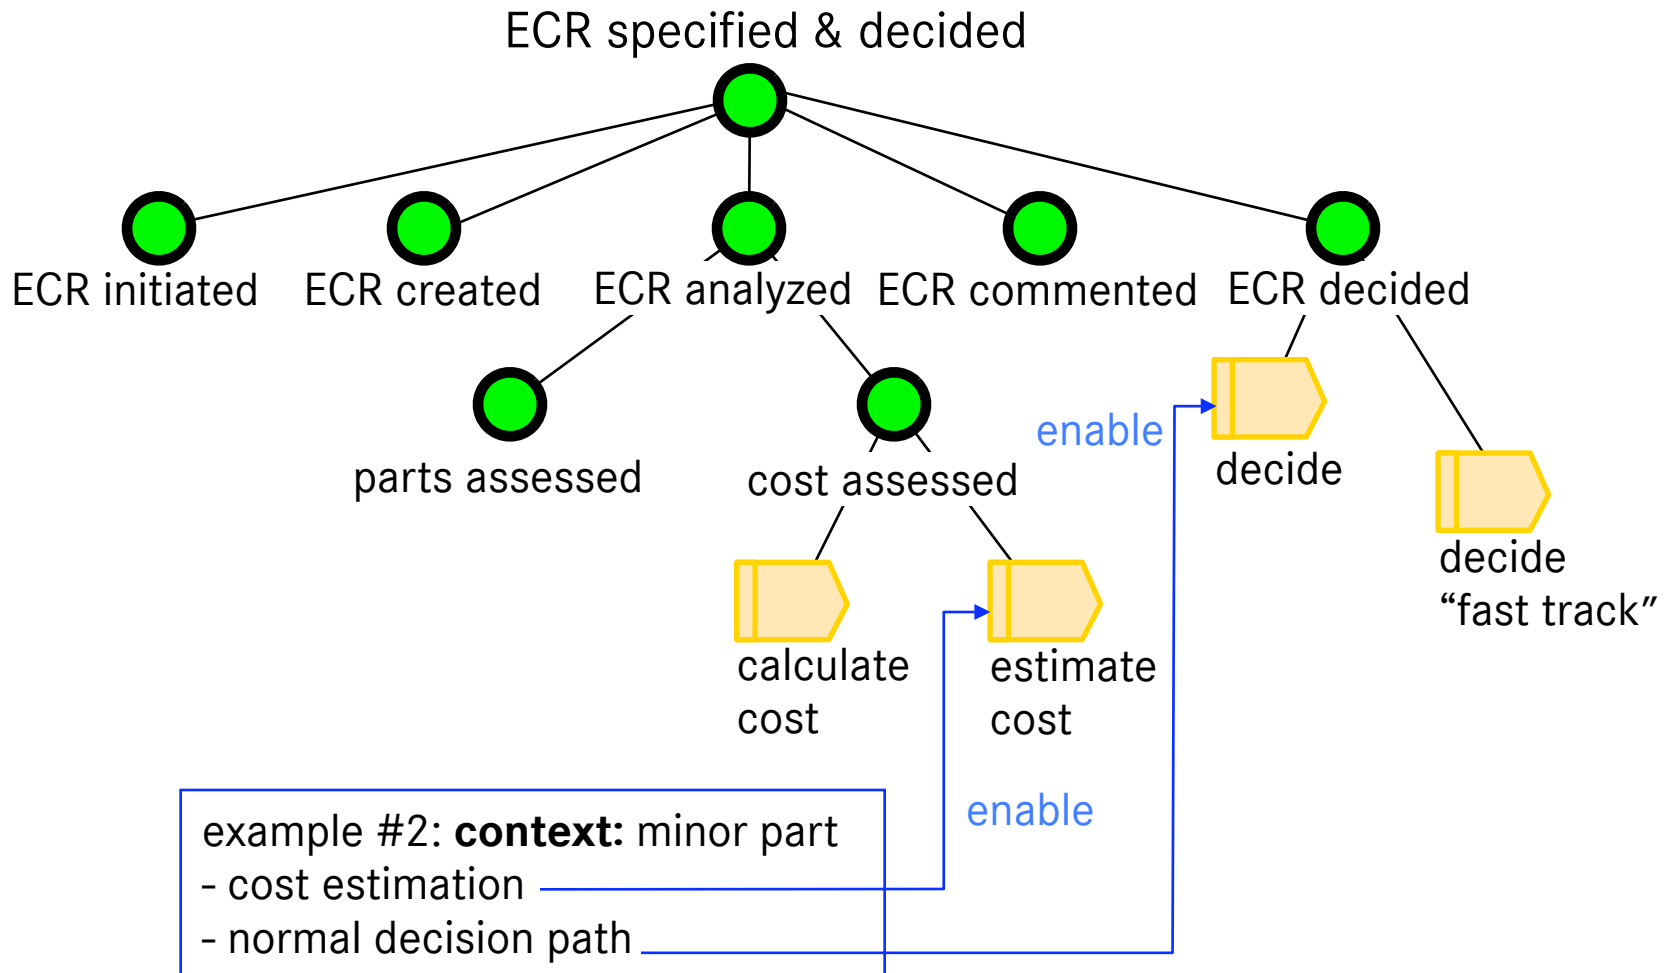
ECR specified & decided

ECR initiated

ECR created

ECR analyzed

ECR commented

ECR decided

parts assessed

cost assessed

enable

decide

decide
“fast track”

calculate cost

estimate cost

enable

example #2: **context:** minor part
- cost estimation
- normal decision path